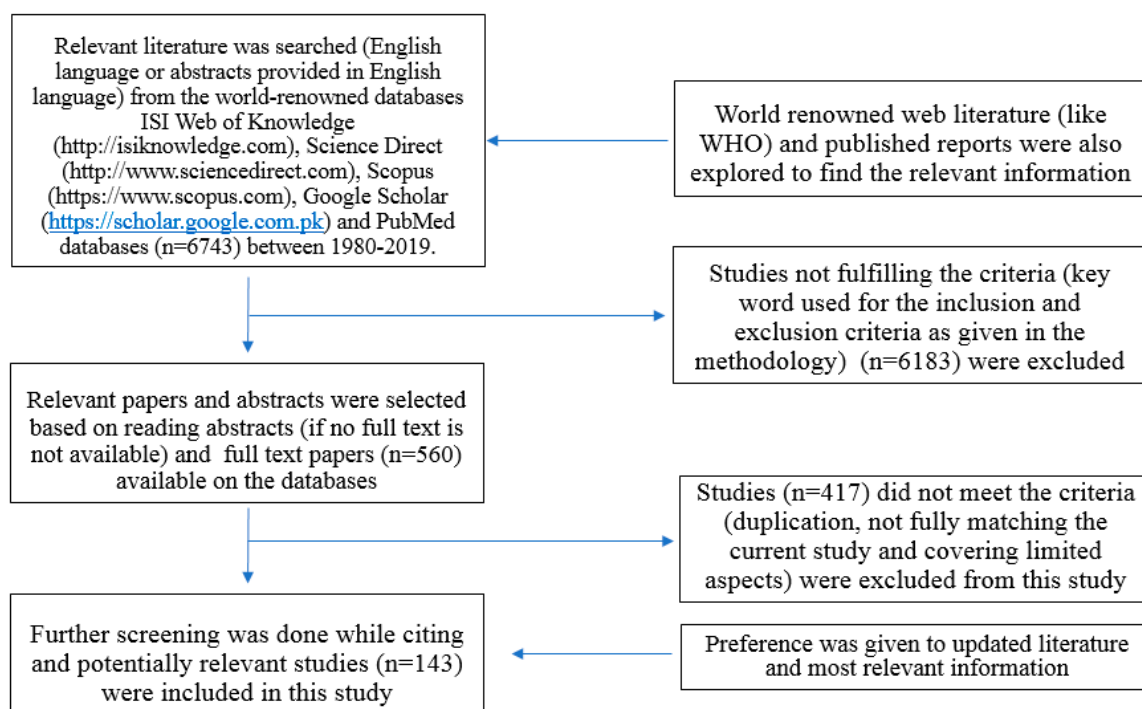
Relevant literature was searched (English language or abstracts provided in English language) from the world-renowned databases ISI Web of Knowledge (http://isiknowledge.com), Science Direct (http://www.sciencedirect.com), Scopus (https://www.scopus.com), Google Scholar (https://scholar.google.com.pk) and PubMed databases (n=6743) between 1980-2019.

World renowned web literature (like WHO) and published reports were also explored to find the relevant information

Studies not fulfilling the criteria (key word used for the inclusion and exclusion criteria as given in the methodology) (n=6183) were excluded

Relevant papers and abstracts were selected based on reading abstracts (if no full text is not available) and full text papers (n=560) available on the databases

Studies (n=417) did not meet the criteria (duplication, not fully matching the current study and covering limited aspects) were excluded from this study

Further screening was done while citing and potentially relevant studies (n=143) were included in this study

Preference was given to updated literature and most relevant information